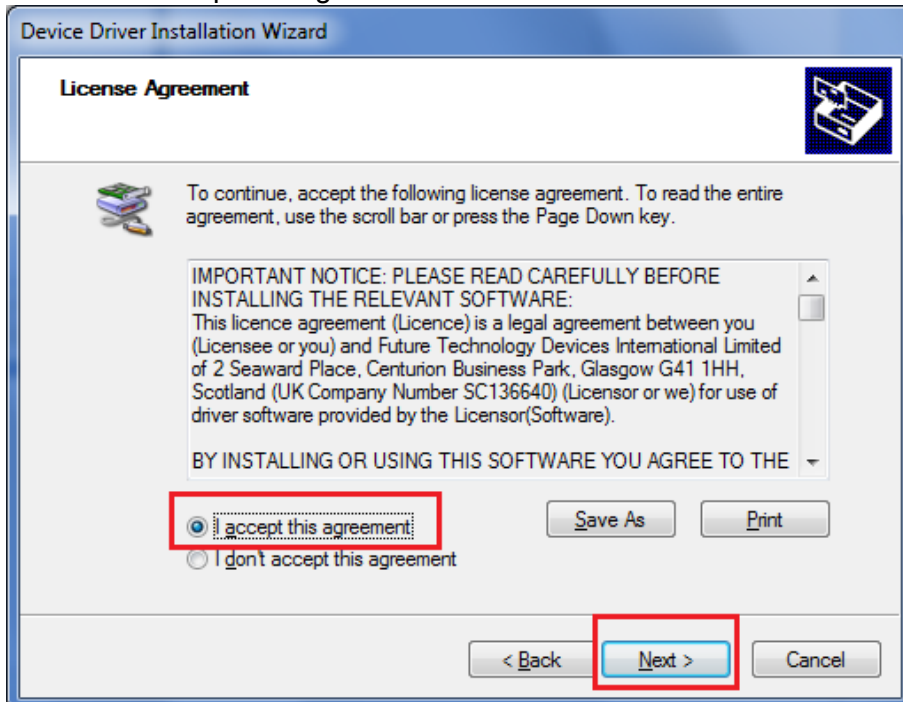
Device Driver Installation Wizard

License Agreement

To continue, accept the following license agreement. To read the entire agreement, use the scroll bar or press the Page Down key.

IMPORTANT NOTICE: PLEASE READ CAREFULLY BEFORE INSTALLING THE RELEVANT SOFTWARE:
This licence agreement (Licence) is a legal agreement between you (Licensee or you) and Future Technology Devices International Limited of 2 Seaward Place, Centurion Business Park, Glasgow G41 1HH, Scotland (UK Company Number SC136640) (Licensor or we) for use of driver software provided by the Licensor(Software).

BY INSTALLING OR USING THIS SOFTWARE YOU AGREE TO THE

I accept this agreement
I don't accept this agreement

Save As
Print

< Back
Next >
Cancel